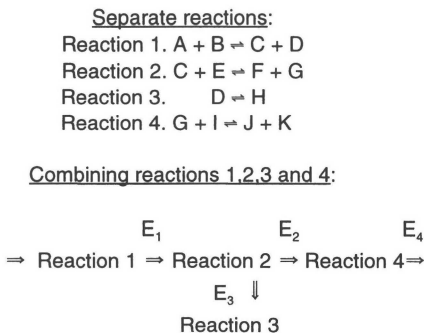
Separate reactions:

Reaction 1. A + B $\rightleftharpoons$ C + D
Reaction 2. C + E $\rightleftharpoons$ F + G
Reaction 3. D $\rightleftharpoons$ H
Reaction 4. G + I $\rightleftharpoons$ J + K

Combining reactions 1,2,3 and 4:

$E_1$ $E_2$ $E_4$
$\Rightarrow$ Reaction 1 $\Rightarrow$ Reaction 2 $\Rightarrow$ Reaction 4 $\Rightarrow$
$E_3$ $\Downarrow$
Reaction 3